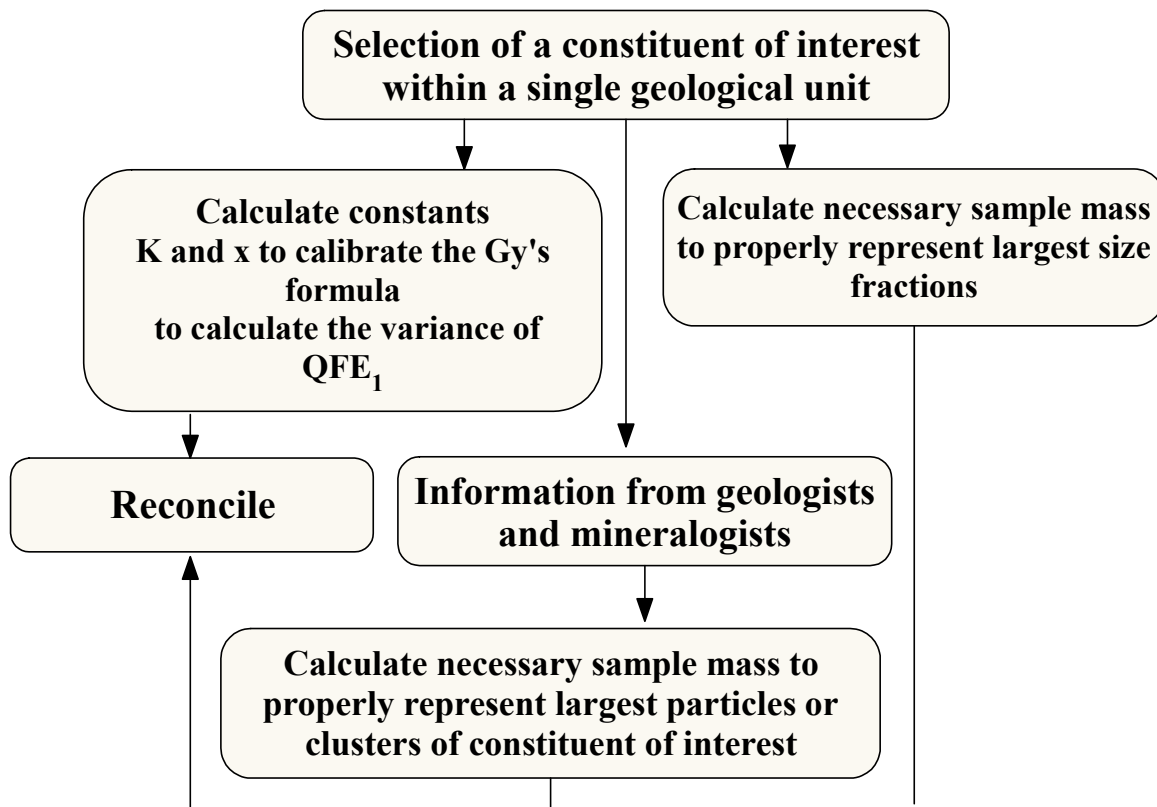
Selection of a constituent of interest within a single geological unit

Calculate constants K and x to calibrate the Gy's formula to calculate the variance of $QFE_1$

Calculate necessary sample mass to properly represent largest size fractions

Reconcile

Information from geologists and mineralogists

Calculate necessary sample mass to properly represent largest particles or clusters of constituent of interest